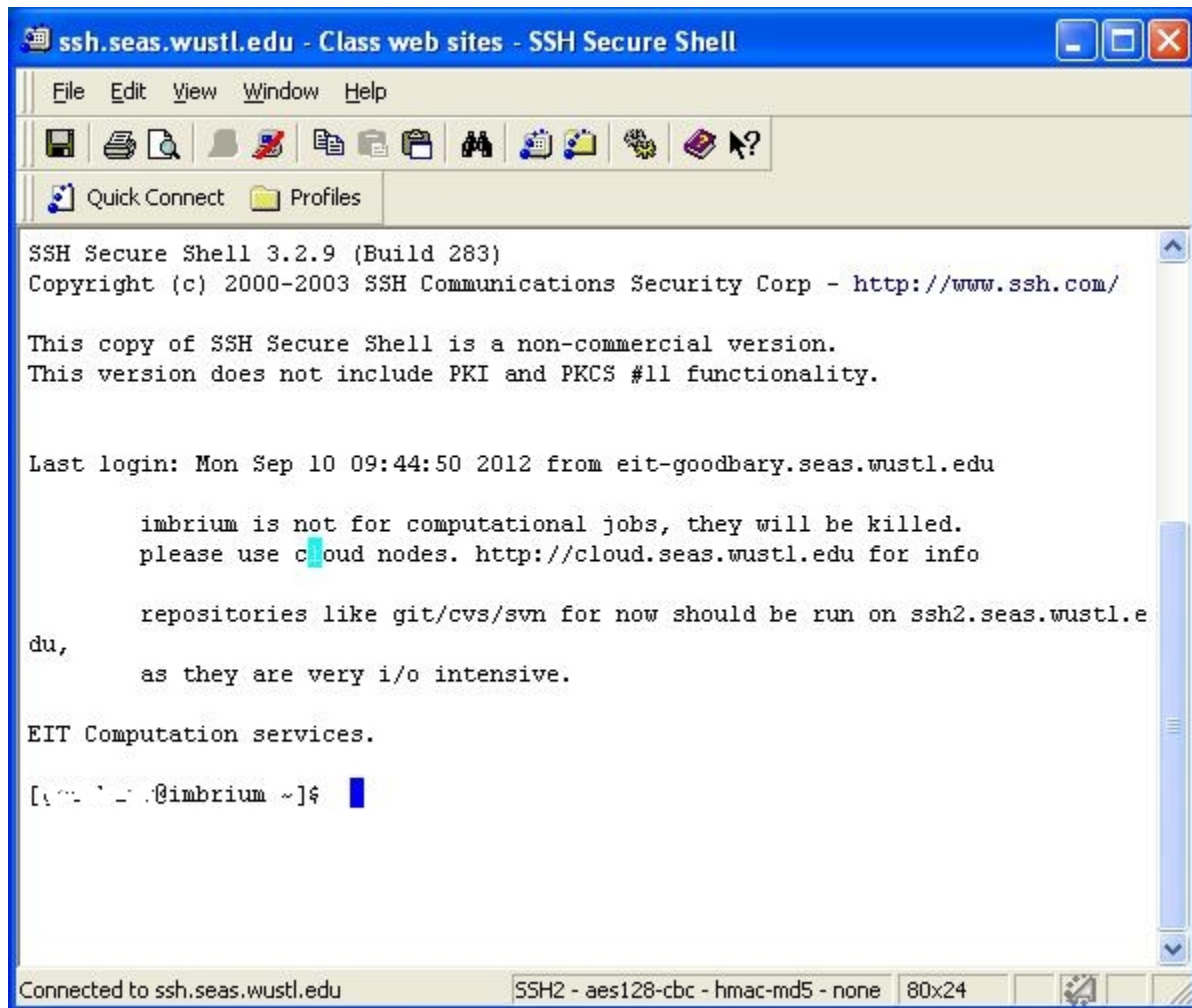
ssh.seas.wustl.edu - Class web sites - SSH Secure Shell

File Edit View Window Help

Quick Connect Profiles

SSH Secure Shell 3.2.9 (Build 283)
Copyright (c) 2000-2003 SSH Communications Security Corp - http://www.ssh.com/

This copy of SSH Secure Shell is a non-commercial version.
This version does not include PKI and PKCS #11 functionality.

Last login: Mon Sep 10 09:44:50 2012 from eit-goodbary.seas.wustl.edu

imbrium is not for computational jobs, they will be killed.
please use cloud nodes. http://cloud.seas.wustl.edu for info

repositories like git/cvs/svn for now should be run on ssh2.seas.wustl.edu,
as they are very i/o intensive.

EIT Computation services.

[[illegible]@imbrium ~]$

Connected to ssh.seas.wustl.edu | SSH2 - aes128-cbc - hmac-md5 - none | 80x24